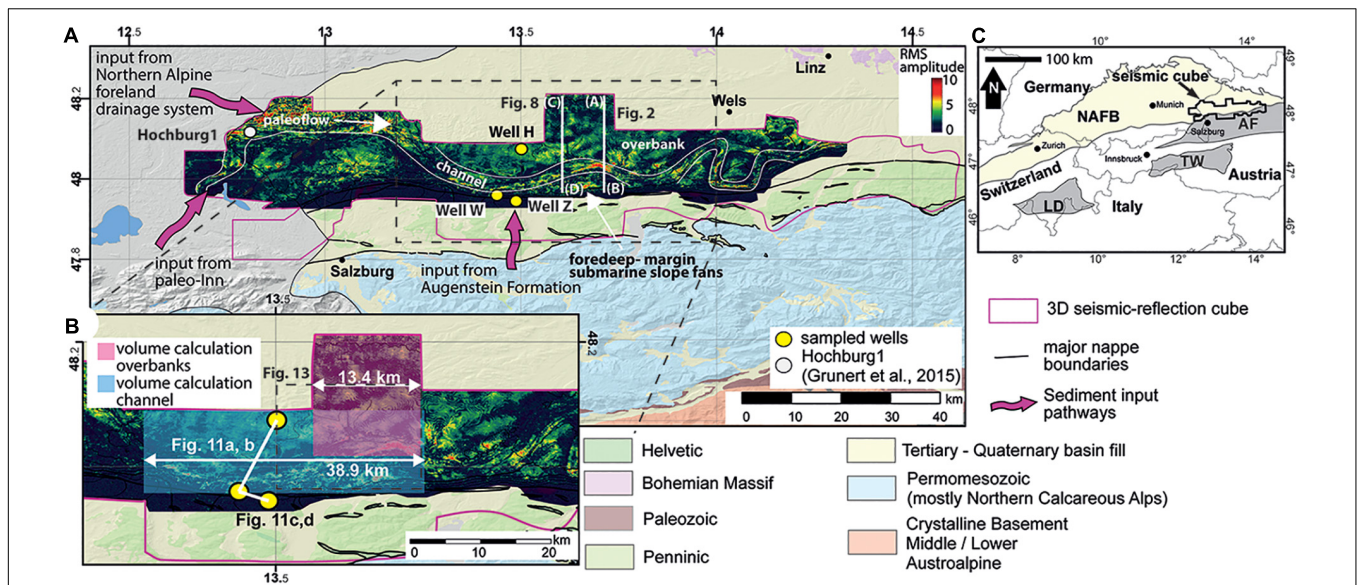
A

12.5 13 13.5 14 14.5

input from Northern Alpine foreland drainage system

Hochburg1

paleoflow

channel

Fig. 8 (C) (A) Fig. 2

Well H

overbank

Wels

Linz

RMS amplitude
10
8
6
4
2
0

48.2

48

47.8

(D) (B)

Well W Well Z.

input from paleo-Inn

Salzburg

input from Augenstein Formation

foredeep- margin submarine slope fans

B

13.5

48.2

volume calculation overbanks

volume calculation channel

Fig. 13

13.4 km

Fig. 11a, b

38.9 km

Fig. 11c,d

0 10 20 km

13.5

sampled wells

Hochburg1 (Grunert et al., 2015)

0 10 20 30 40 km

C

100 km

10° 14°

N

Germany

seismic cube

Munich

NAFB

Salzburg

AF

Zurich

Innsbruck

TW

Switzerland

Austria

LD

Italy

8° 10° 12° 14°

49° 48° 47° 46°

3D seismic-reflection cube

major nappe boundaries

Sediment input pathways

Helvetic

Bohemian Massif

Paleozoic

Penninic

Tertiary - Quaternary basin fill

Permomesozoic (mostly Northern Calcareous Alps)

Crystalline Basement Middle / Lower Austroalpine